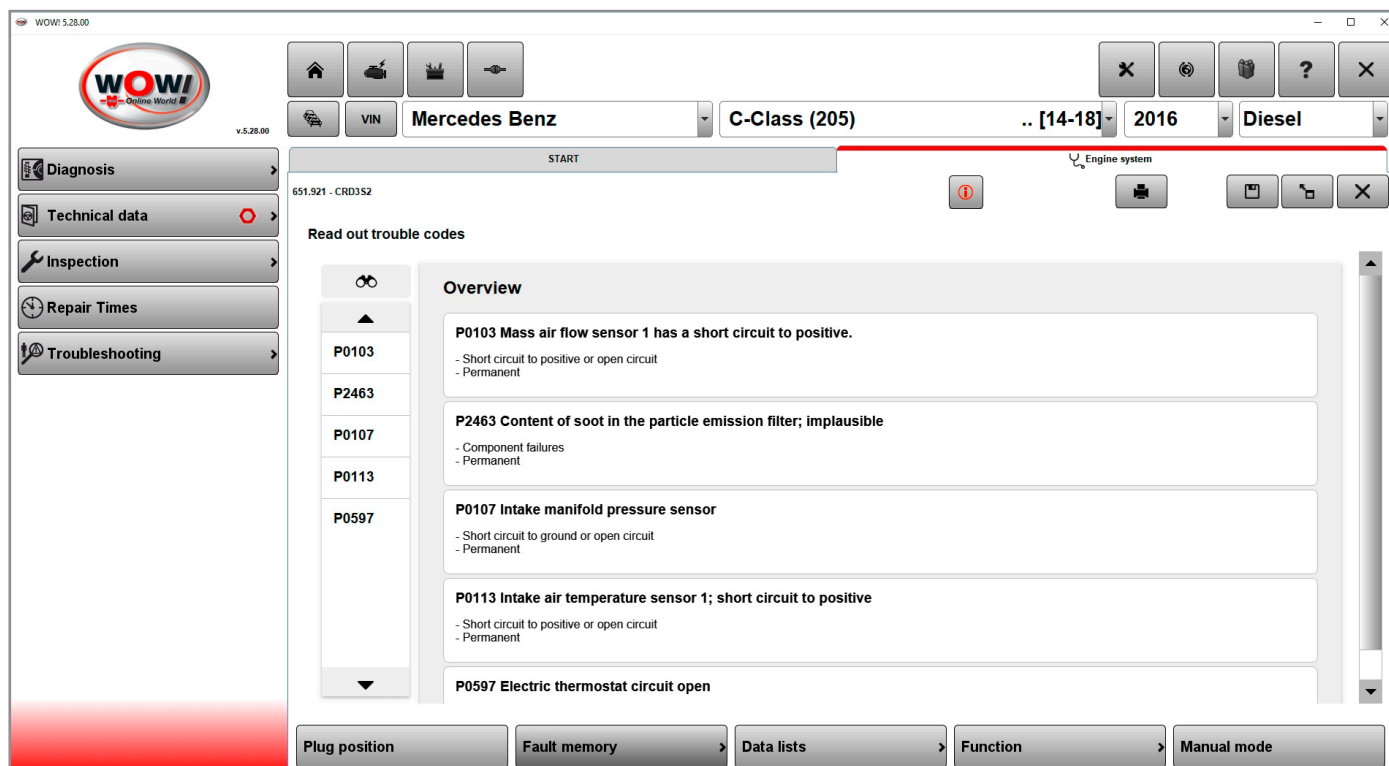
WOW! 5.28.00

WOW! Online World

v.5.28.00

VIN

Mercedes Benz

C-Class (205)

.. [14-18]

2016

Diesel

Diagnosis

Technical data

Inspection

Repair Times

Troubleshooting

START

Engine system

651.921 - CRD3S2

Read out trouble codes

P0103

P2463

P0107

P0113

P0597

Overview

P0103 Mass air flow sensor 1 has a short circuit to positive.

- Short circuit to positive or open circuit
- Permanent

P2463 Content of soot in the particle emission filter; implausible

- Component failures
- Permanent

P0107 Intake manifold pressure sensor

- Short circuit to ground or open circuit
- Permanent

P0113 Intake air temperature sensor 1; short circuit to positive

- Short circuit to positive or open circuit
- Permanent

P0597 Electric thermostat circuit open

Plug position

Fault memory

Data lists

Function

Manual mode